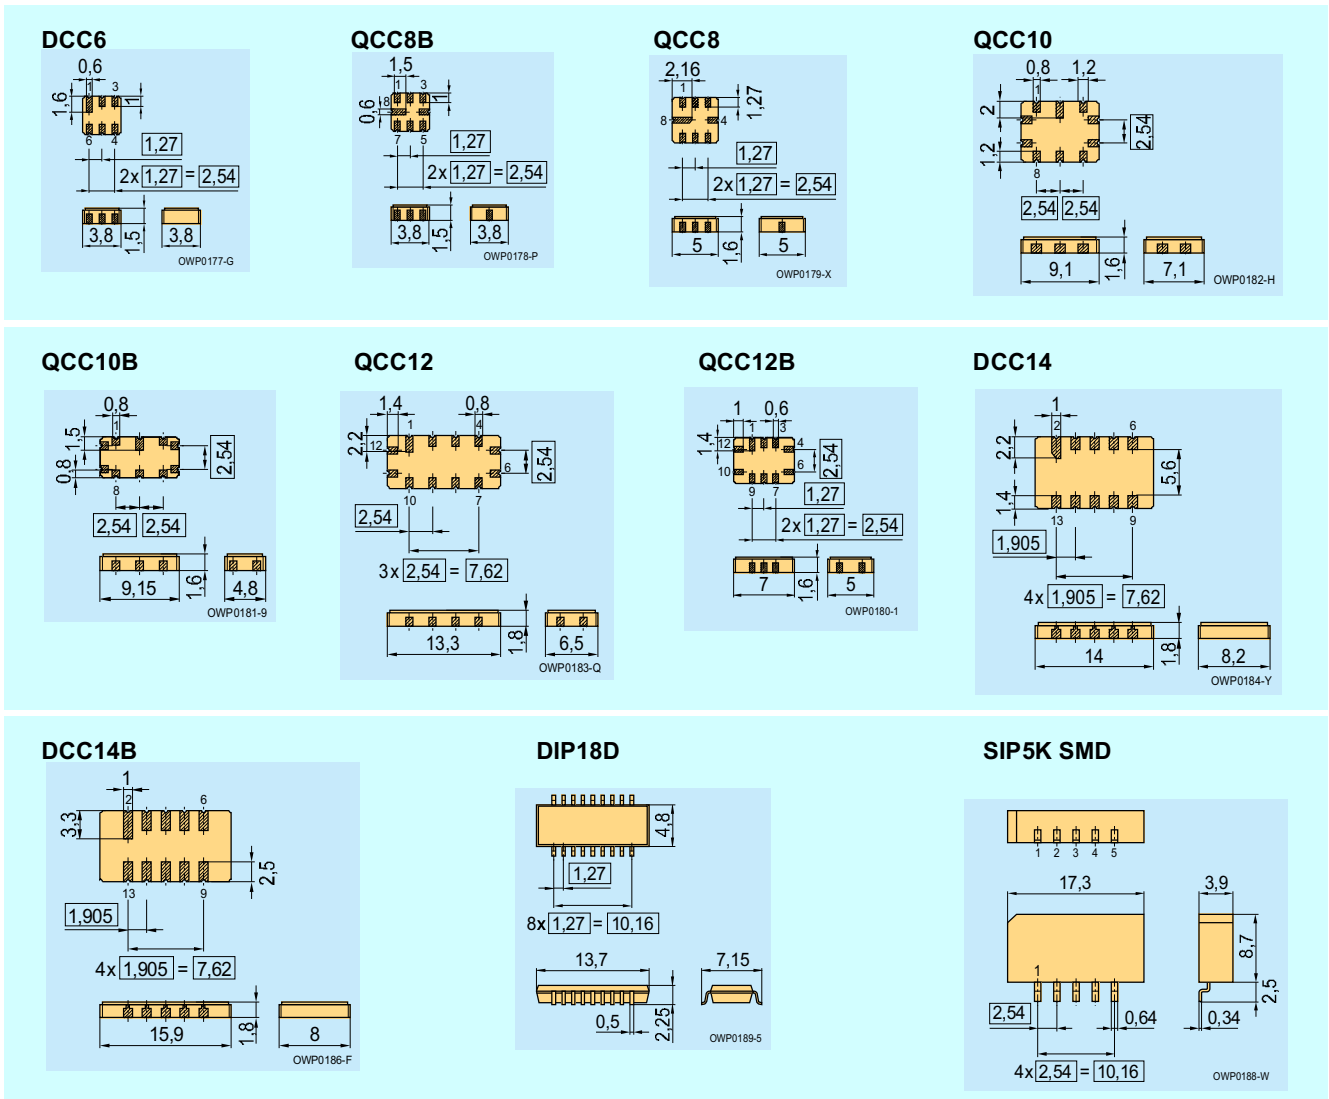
DCC6
0,6
1,6
1
3
1
6
4
1,27
2x 1,27 = 2,54
3,8
1,5
3,8
OWP0177-G

QCC8B
1,5
0,6
8
1
3
1
7
5
1,27
2x 1,27 = 2,54
3,8
1,5
3,8
OWP0178-P

QCC8
2,16
1
1,27
8
4
1,27
2x 1,27 = 2,54
5
1,6
5
OWP0179-X

QCC10
0,8
1,2
2
1
2,54
1,2
8
2,54 2,54
9,1
1,6
7,1
OWP0182-H

QCC10B
0,8
1,5
1
2,54
0,8
8
2,54 2,54
9,15
1,6
4,8
OWP0181-9

QCC12
1,4
0,8
2,2
12
1
4
2,54
6
10
7
2,54
3x 2,54 = 7,62
13,3
1,8
6,5
OWP0183-Q

QCC12B
1
0,6
1,4
12
1
3
4
2,54
6
10
9
7
1,27
2x 1,27 = 2,54
7
1,6
5
OWP0180-1

DCC14
1
2
6
2,2
5,6
1,4
13
9
1,905
4x 1,905 = 7,62
14
1,8
8,2
OWP0184-Y

DCC14B
1
2
6
3,3
2,5
13
9
1,905
4x 1,905 = 7,62
15,9
1,8
8
OWP0186-F

DIP18D
4,8
1,27
8x 1,27 = 10,16
13,7
7,15
0,5
2,25
OWP0189-5

SIP5K SMD
1 2 3 4 5
17,3
3,9
1
8,7
2,5
2,54
0,64
0,34
4x 2,54 = 10,16
OWP0188-W